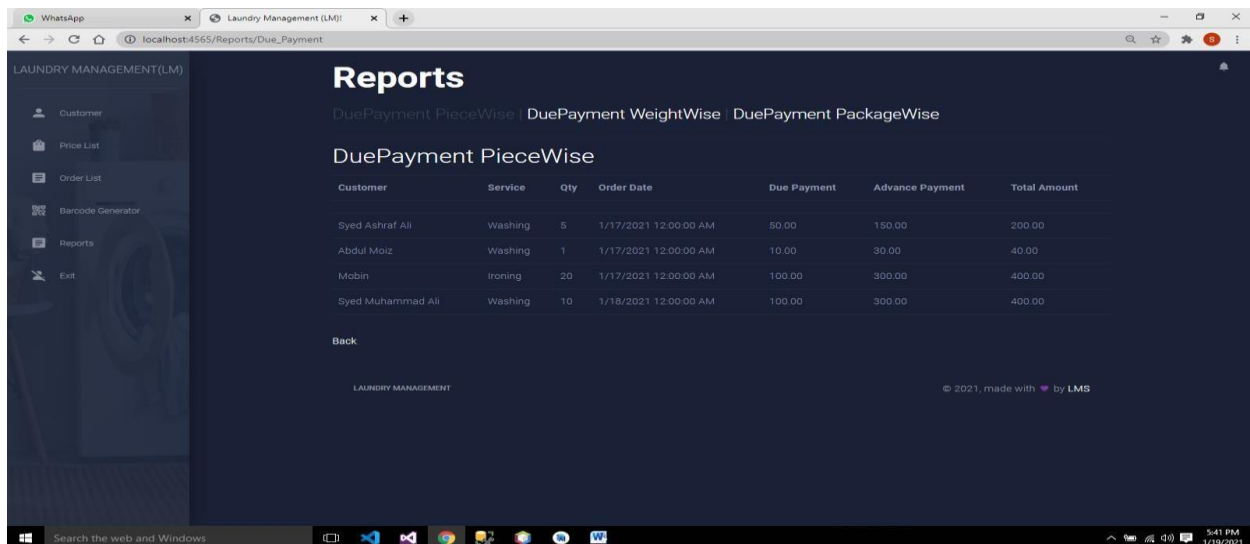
WhatsApp
Laundry Management (LM)!
localhost:4565/Reports/Due_Payment

LAUNDRY MANAGEMENT(LM)

Customer
Price List
Order List
Barcode Generator
Reports
Exit

Reports

DuePayment PieceWise | DuePayment WeightWise | DuePayment PackageWise

DuePayment PieceWise

| Customer | Service | Qty | Order Date | Due Payment | Advance Payment | Total Amount |
|---|---|---|---|---|---|---|
| Syed Ashraf Ali | Washing | 5 | 1/17/2021 12:00:00 AM | 50.00 | 150.00 | 200.00 |
| Abdul Moiz | Washing | 1 | 1/17/2021 12:00:00 AM | 10.00 | 30.00 | 40.00 |
| Mobin | Ironing | 20 | 1/17/2021 12:00:00 AM | 100.00 | 300.00 | 400.00 |
| Syed Muhammad Ali | Washing | 10 | 1/18/2021 12:00:00 AM | 100.00 | 300.00 | 400.00 |

Back

LAUNDRY MANAGEMENT

© 2021, made with ♥ by LMS

Search the web and Windows

5:41 PM
1/19/2021